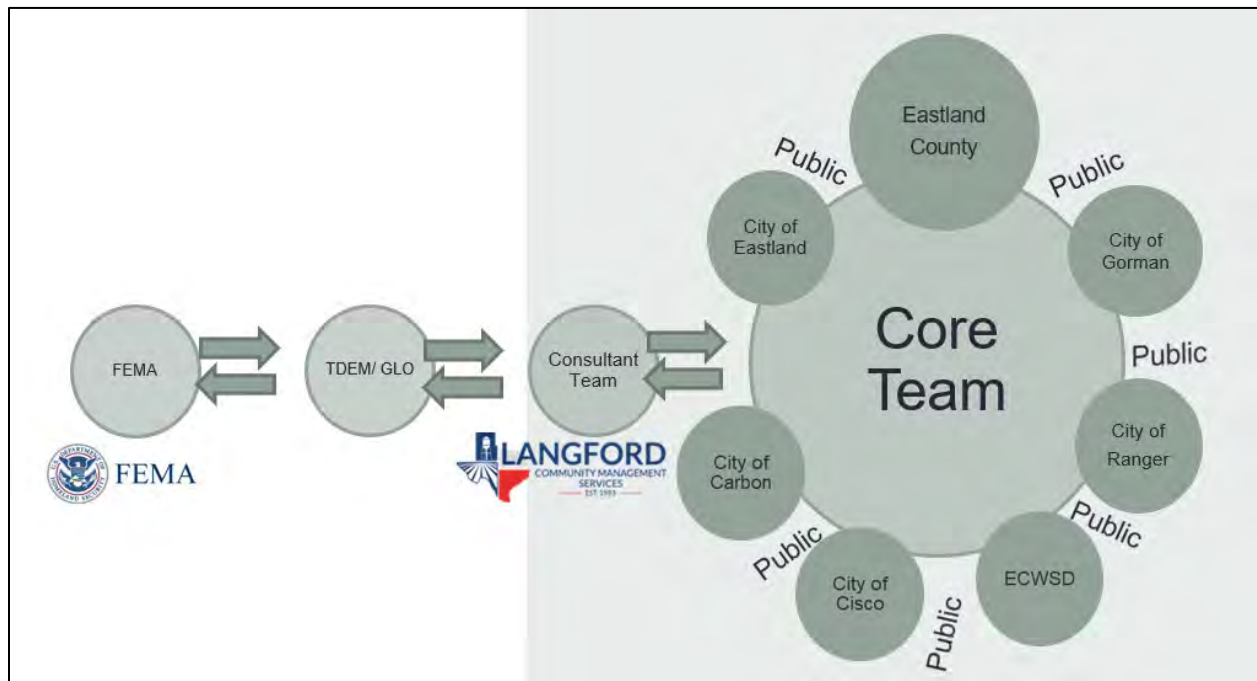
FEMA

TDEM/ GLO

Consultant Team

Core Team

Eastland County

City of Eastland

City of Gorman

City of Ranger

ECWSD

City of Cisco

City of Carbon

Public

Public

Public

Public

Public

Public

U.S. DEPARTMENT OF HOMELAND SECURITY FEMA

LANGFORD COMMUNITY MANAGEMENT SERVICES EST 1993